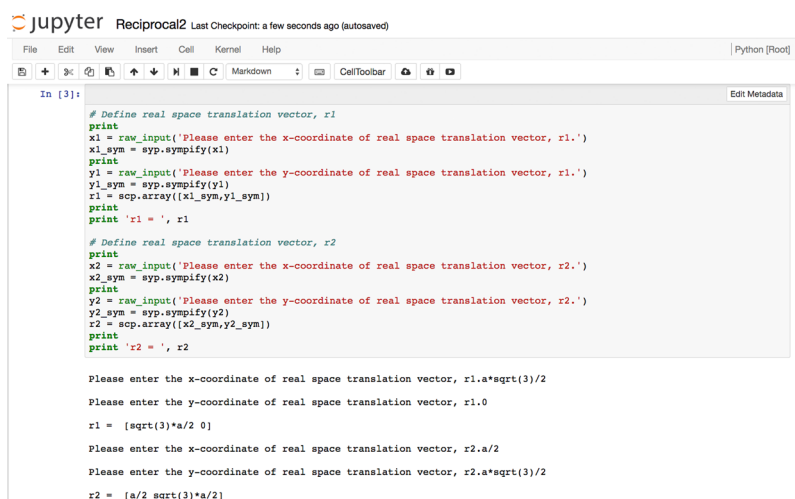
jupyter Reciprocal2 Last Checkpoint: a few seconds ago (autosaved)

File Edit View Insert Cell Kernel Help Python [Root]

Markdown CellToolbar

In [3]:

Edit Metadata

# Define real space translation vector, r1
print
x1 = raw_input('Please enter the x-coordinate of real space translation vector, r1.')
x1_sym = syp.sympify(x1)
print
y1 = raw_input('Please enter the y-coordinate of real space translation vector, r1.')
y1_sym = syp.sympify(y1)
r1 = scp.array([x1_sym,y1_sym])
print
print 'r1 = ', r1

# Define real space translation vector, r2
print
x2 = raw_input('Please enter the x-coordinate of real space translation vector, r2.')
x2_sym = syp.sympify(x2)
print
y2 = raw_input('Please enter the y-coordinate of real space translation vector, r2.')
y2_sym = syp.sympify(y2)
r2 = scp.array([x2_sym,y2_sym])
print
print 'r2 = ', r2

Please enter the x-coordinate of real space translation vector, r1.a*sqrt(3)/2

Please enter the y-coordinate of real space translation vector, r1.0

r1 = [sqrt(3)*a/2 0]

Please enter the x-coordinate of real space translation vector, r2.a/2

Please enter the y-coordinate of real space translation vector, r2.a*sqrt(3)/2

r2 = [a/2 sqrt(3)*a/2]